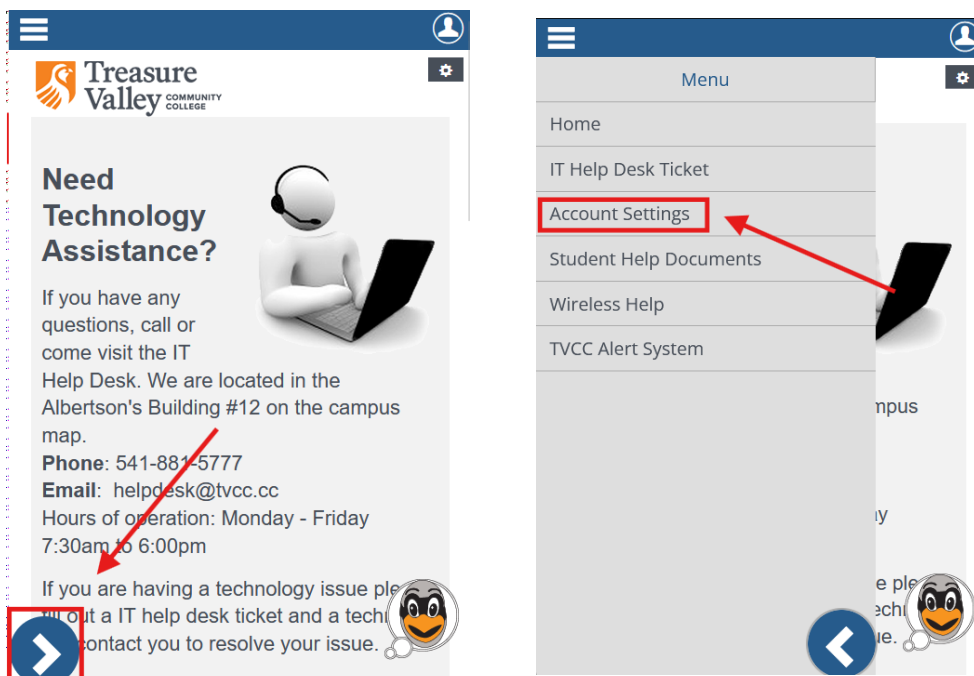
Treasure Valley COMMUNITY COLLEGE

Need Technology Assistance?

If you have any questions, call or come visit the IT Help Desk. We are located in the Albertson's Building #12 on the campus map.

**Phone**: 541-881-5777
**Email**: helpdesk@tvcc.cc
Hours of operation: Monday - Friday 7:30am to 6:00pm

If you are having a technology issue ple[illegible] fill out a IT help desk ticket and a tech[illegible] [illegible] contact you to resolve your issue.

Menu

Home

IT Help Desk Ticket

Account Settings

Student Help Documents

Wireless Help

TVCC Alert System

mpus

ay

e ple
echi
ue.